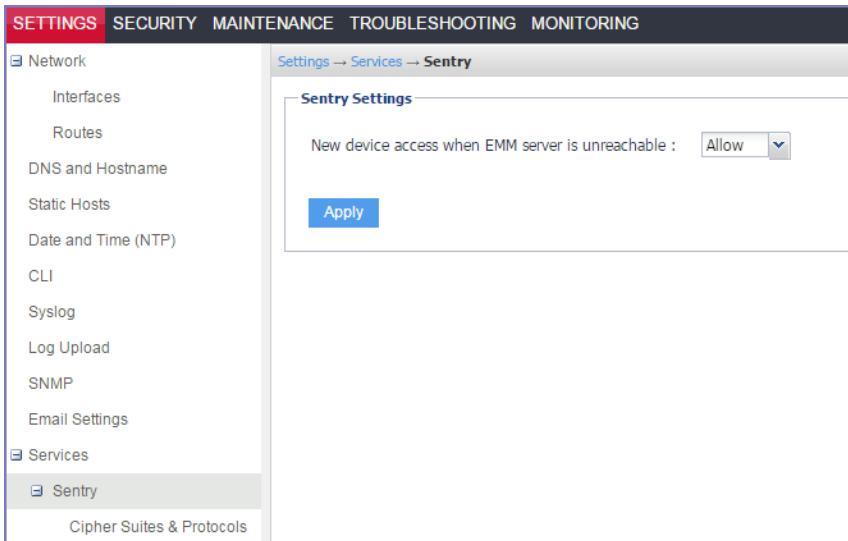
SETTINGS SECURITY MAINTENANCE TROUBLESHOOTING MONITORING

⊟ Network
Interfaces
Routes
DNS and Hostname
Static Hosts
Date and Time (NTP)
CLI
Syslog
Log Upload
SNMP
Email Settings
⊟ Services
⊟ Sentry
Cipher Suites & Protocols

Settings → Services → Sentry

Sentry Settings

New device access when EMM server is unreachable : Allow

Apply